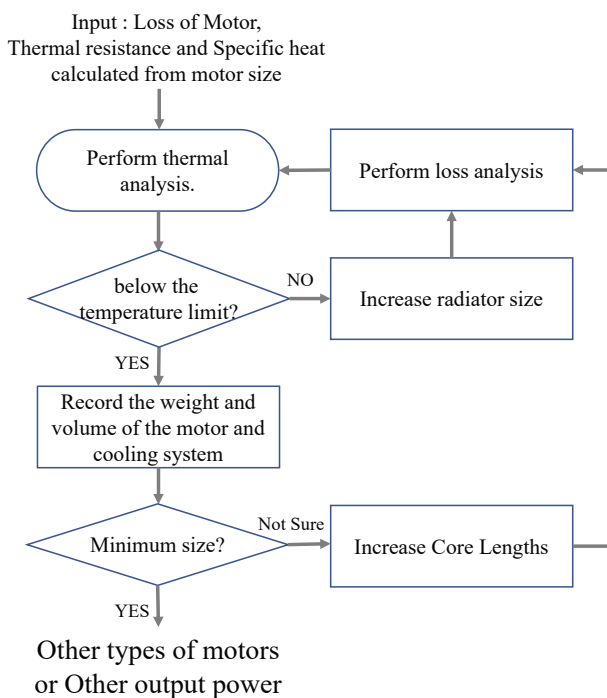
Input : Loss of Motor, Thermal resistance and Specific heat calculated from motor size

Perform thermal analysis.

Perform loss analysis

below the temperature limit?

NO

Increase radiator size

YES

Record the weight and volume of the motor and cooling system

Minimum size?

Not Sure

Increase Core Lengths

YES

Other types of motors or Other output power